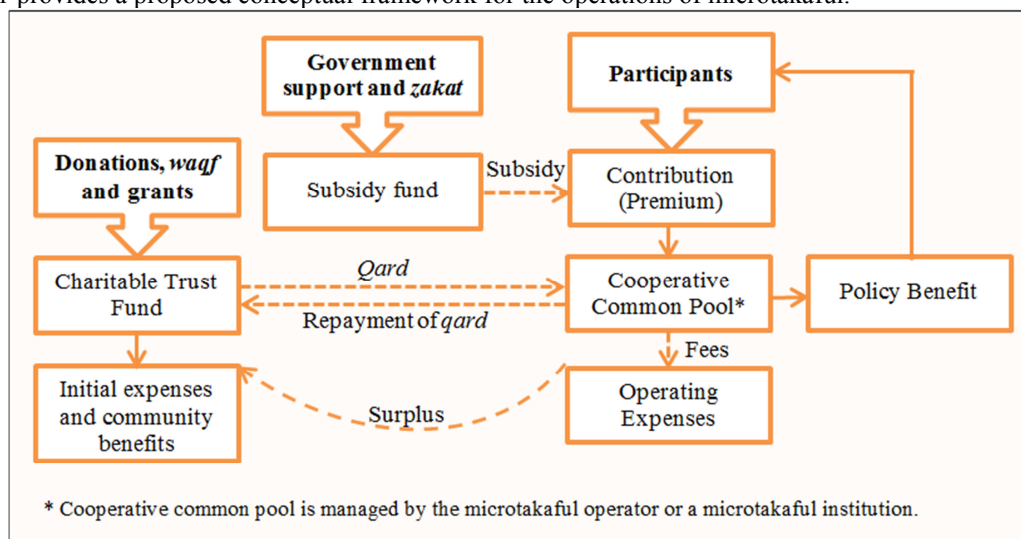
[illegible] provides a proposed conceptual framework for the operations of microtakaful.

Government support and *zakat*

Participants

Donations, *waqf* and grants

Subsidy fund

Subsidy

Contribution (Premium)

Charitable Trust Fund

*Qard*

Repayment of *qard*

Cooperative Common Pool*

Policy Benefit

Fees

Initial expenses and community benefits

Surplus

Operating Expenses

* Cooperative common pool is managed by the microtakaful operator or a microtakaful institution.